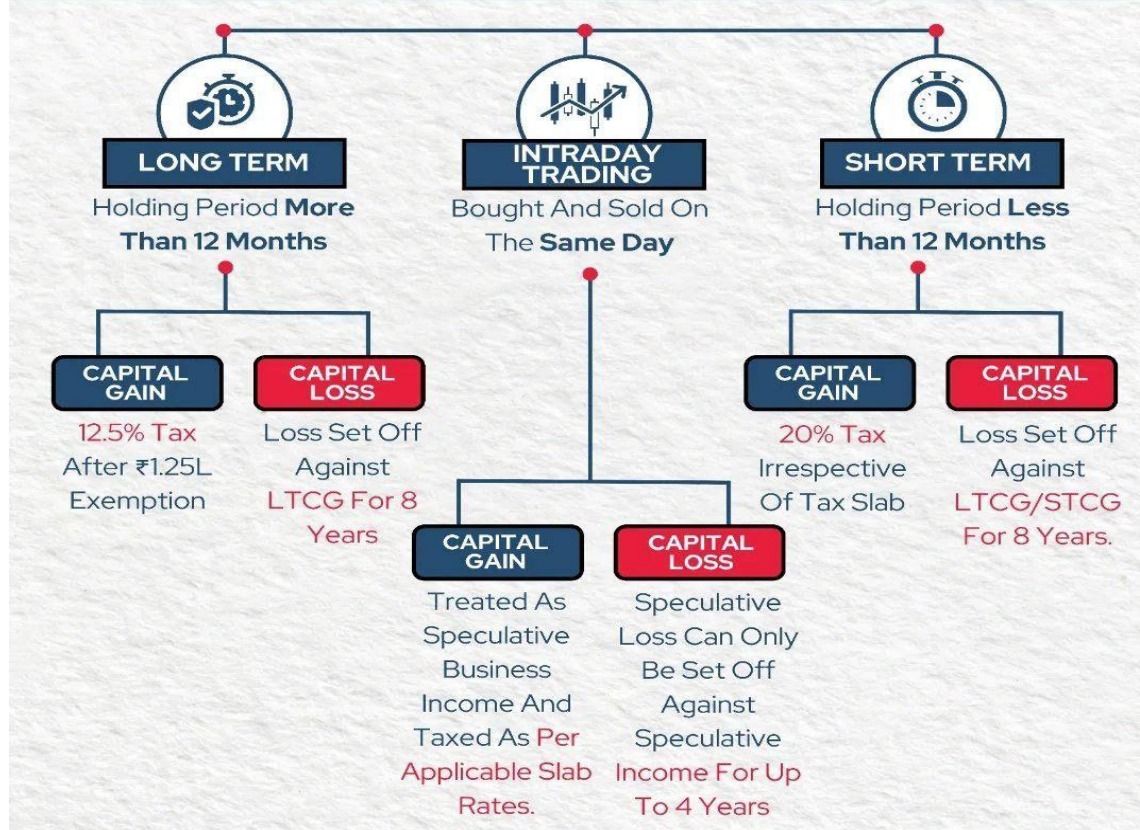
LONG TERM

Holding Period More Than 12 Months

CAPITAL GAIN

12.5% Tax After ₹1.25L Exemption

CAPITAL LOSS

Loss Set Off Against LTCG For 8 Years

INTRADAY TRADING

Bought And Sold On The Same Day

CAPITAL GAIN

Treated As Speculative Business Income And Taxed As Per Applicable Slab Rates.

CAPITAL LOSS

Speculative Loss Can Only Be Set Off Against Speculative Income For Up To 4 Years

SHORT TERM

Holding Period Less Than 12 Months

CAPITAL GAIN

20% Tax Irrespective Of Tax Slab

CAPITAL LOSS

Loss Set Off Against LTCG/STCG For 8 Years.